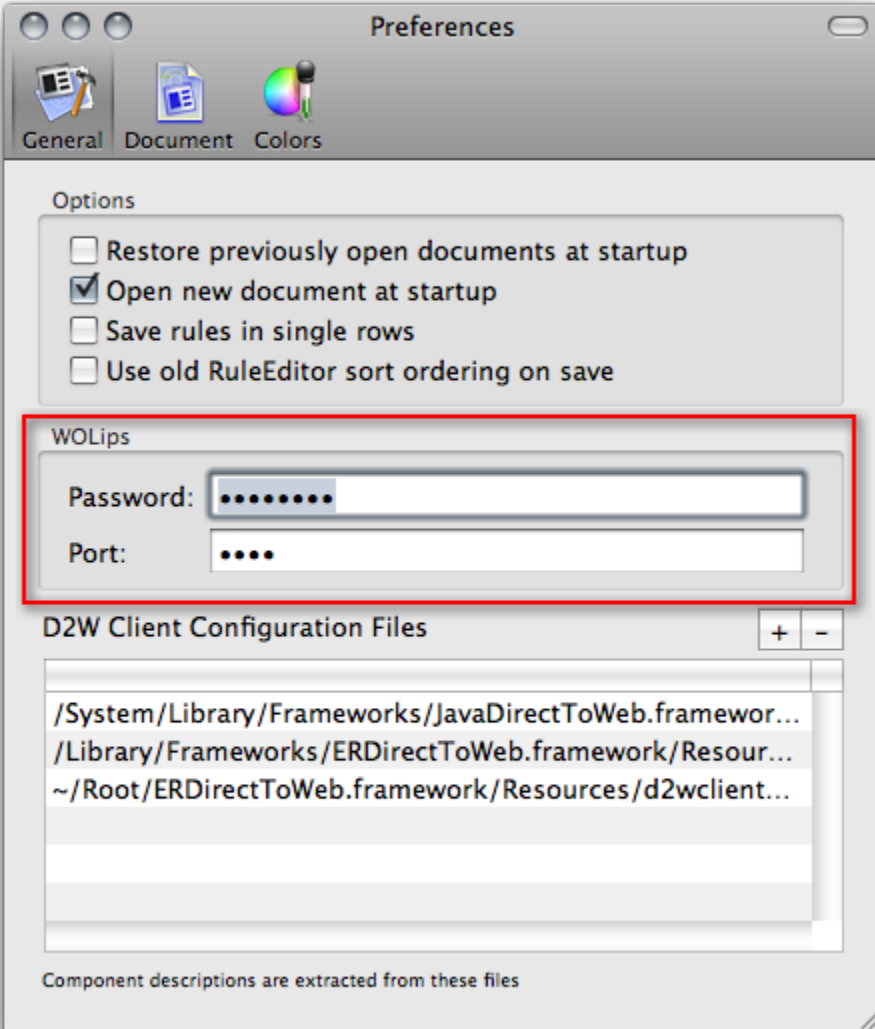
Preferences

General Document Colors

Options

Restore previously open documents at startup
Open new document at startup
Save rules in single rows
Use old RuleEditor sort ordering on save

WOLips

Password: ••••••••
Port: ••••

D2W Client Configuration Files

+ -

/System/Library/Frameworks/JavaDirectToWeb.framewor...
/Library/Frameworks/ERDirectToWeb.framework/Resour...
~/Root/ERDirectToWeb.framework/Resources/d2wclient...

Component descriptions are extracted from these files